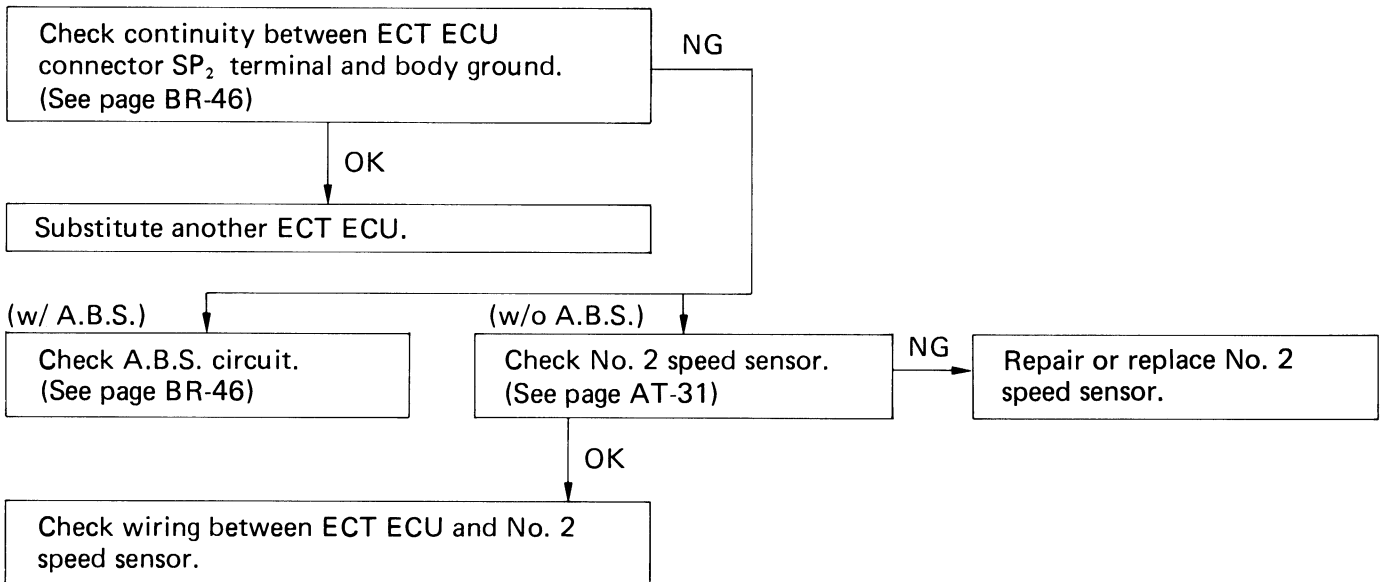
Check continuity between ECT ECU connector $SP_2$ terminal and body ground. (See page BR-46)

NG

OK

Substitute another ECT ECU.

(w/ A.B.S.)

Check A.B.S. circuit. (See page BR-46)

(w/o A.B.S.)

Check No. 2 speed sensor. (See page AT-31)

NG

Repair or replace No. 2 speed sensor.

OK

Check wiring between ECT ECU and No. 2 speed sensor.